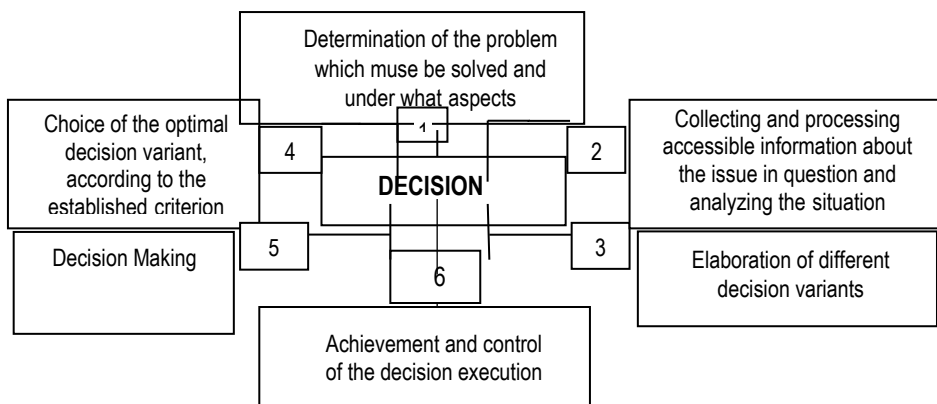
Determination of the problem which muse be solved and under what aspects

1

Choice of the optimal decision variant, according to the established criterion

4

Collecting and processing accessible information about the issue in question and analyzing the situation

2

DECISION

Decision Making

5

3

Elaboration of different decision variants

6

Achievement and control of the decision execution